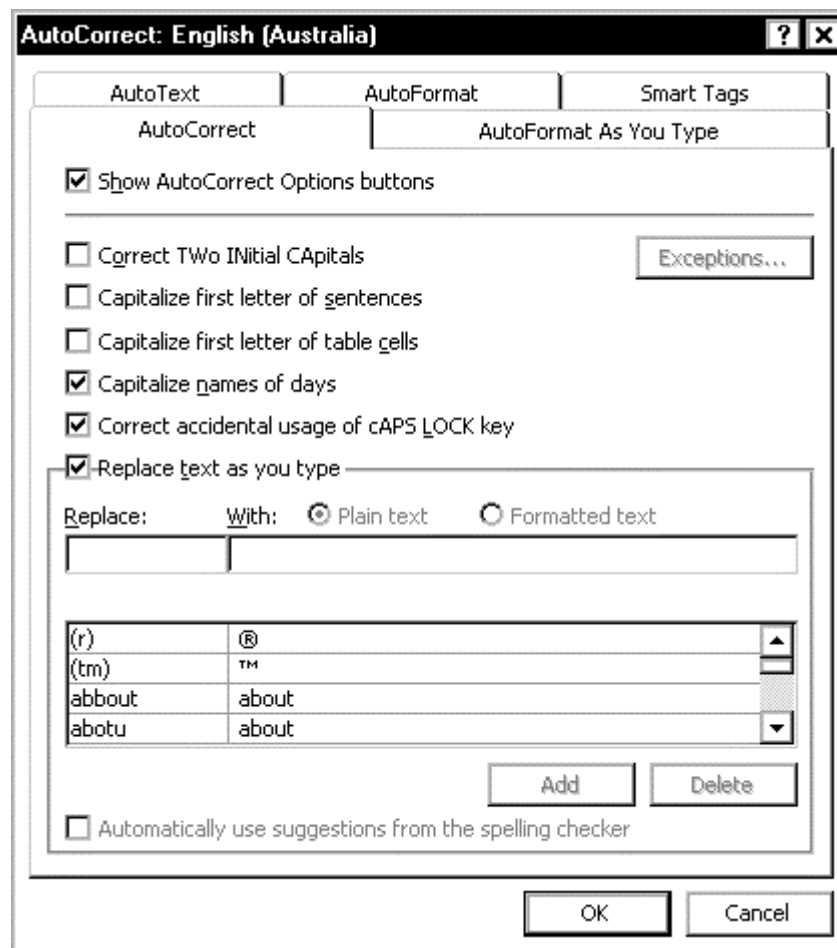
AutoCorrect: English (Australia)

? X

AutoText

AutoFormat

Smart Tags

AutoCorrect

AutoFormat As You Type

☑ Show AutoCorrect Options buttons

☐ Correct TWo INitial CApitals

Exceptions...

☐ Capitalize first letter of sentences

☐ Capitalize first letter of table cells

☑ Capitalize names of days

☑ Correct accidental usage of cAPS LOCK key

☑ Replace text as you type

Replace:

With:

Plain text

Formatted text

| | |
|---|---|
| (r) | ® |
| (tm) | ™ |
| abbout | about |
| abotu | about |

Add

Delete

☐ Automatically use suggestions from the spelling checker

OK

Cancel